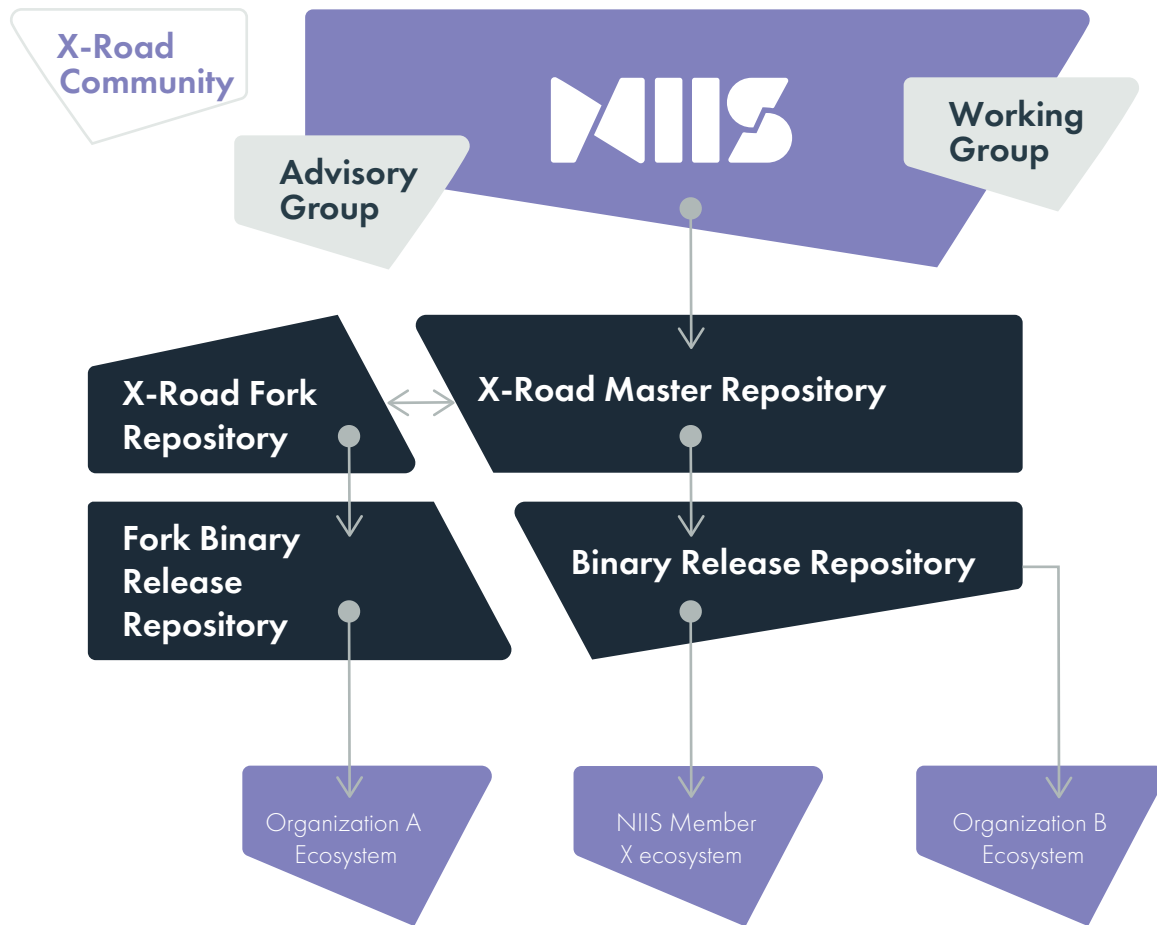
X-Road Community

NIIS

Advisory Group

Working Group

X-Road Fork Repository

X-Road Master Repository

Fork Binary Release Repository

Binary Release Repository

Organization A Ecosystem

NIIS Member X ecosystem

Organization B Ecosystem